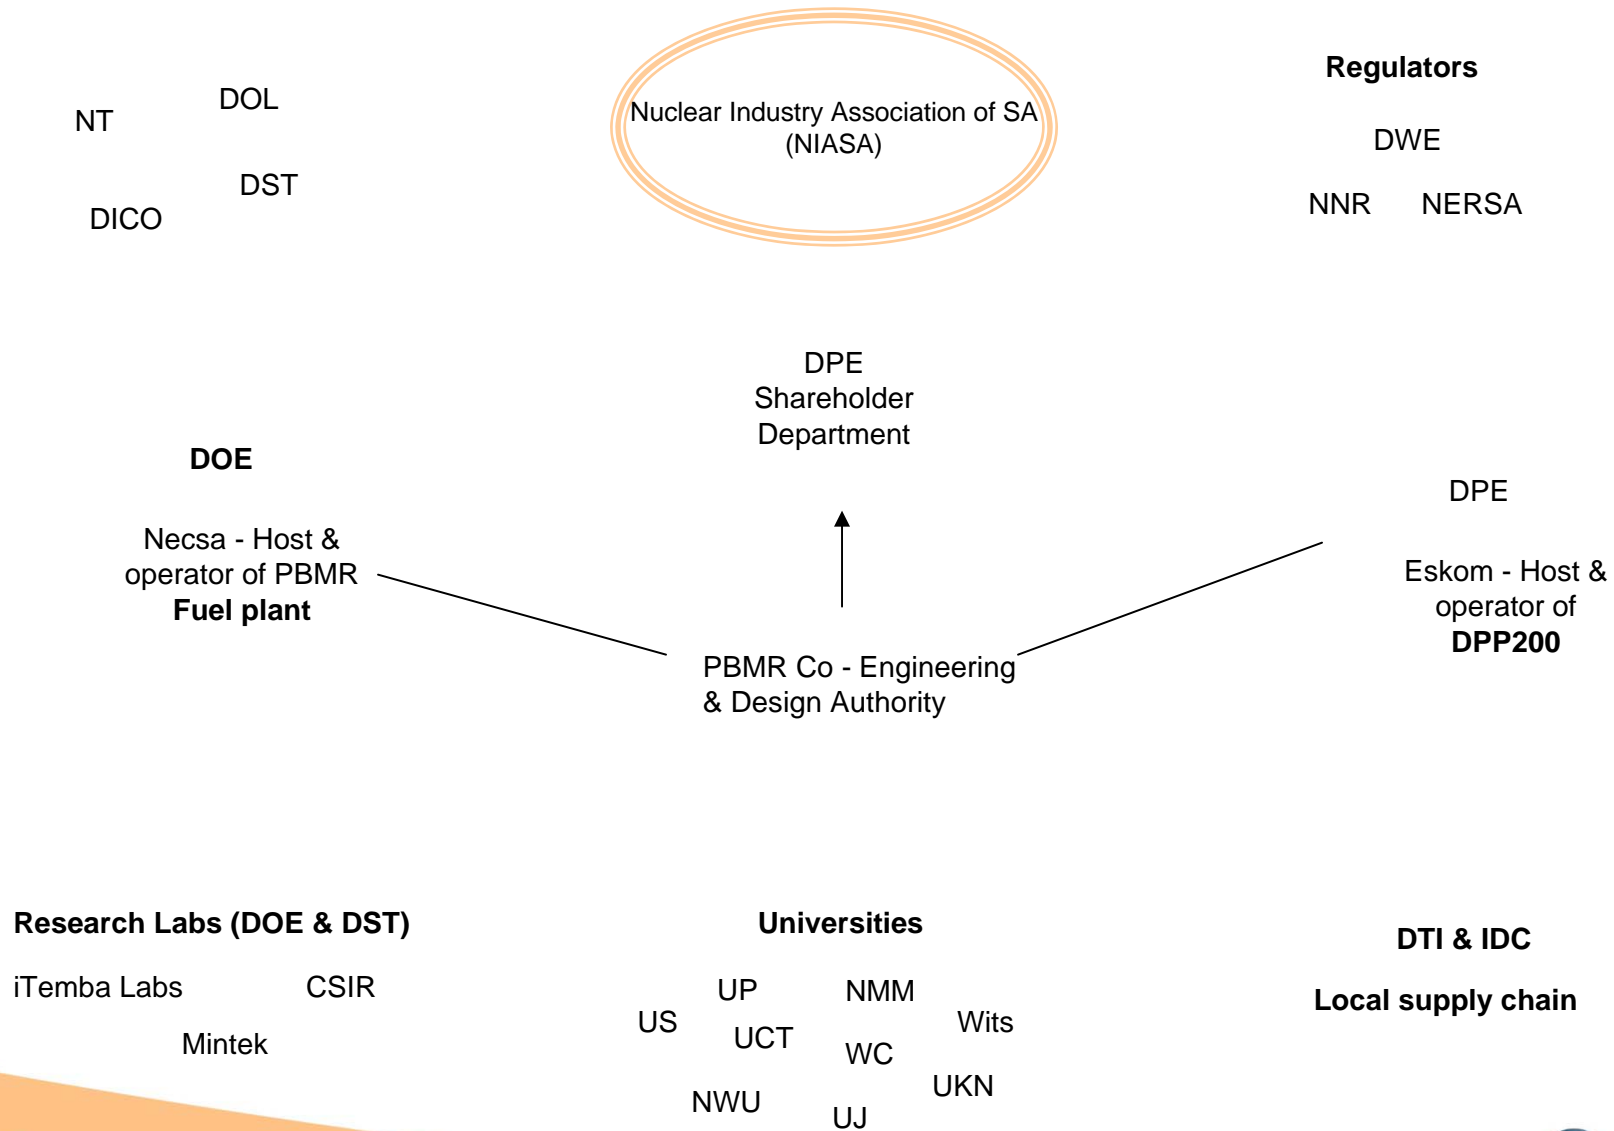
NT

DOL

DST

DICO

Nuclear Industry Association of SA (NIASA)

Regulators

DWE

NNR

NERSA

DPE
Shareholder
Department

DOE

Necsa - Host & operator of PBMR **Fuel plant**

DPE

Eskom - Host & operator of **DPP200**

PBMR Co - Engineering & Design Authority

**Research Labs (DOE & DST)**

iTemba Labs

CSIR

Mintek

**Universities**

UP

NMM

US

Wits

UCT

WC

UKN

NWU

UJ

**DTI & IDC**

**Local supply chain**